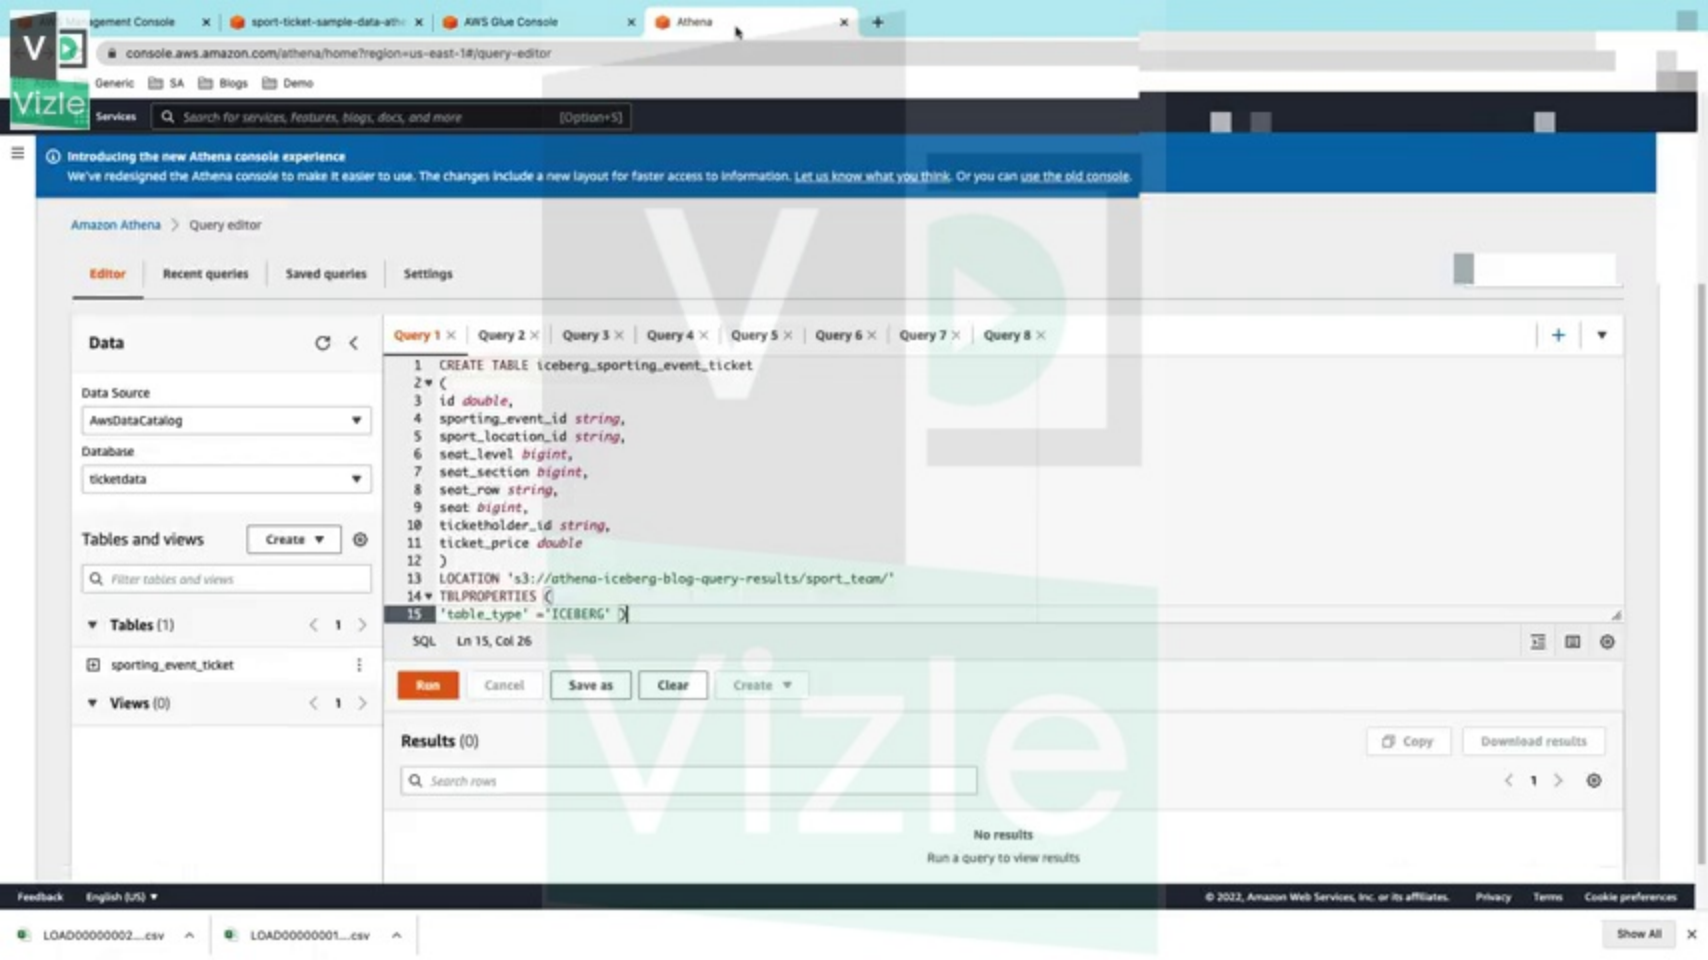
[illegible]agement Console
sport-ticket-sample-data-ath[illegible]
AWS Glue Console
Athena

console.aws.amazon.com/athena/home?region=us-east-1#/query-editor

Generic SA Blogs Demo

Vizle

Services
Search for services, features, blogs, docs, and more [Option+S]

Introducing the new Athena console experience
We've redesigned the Athena console to make it easier to use. The changes include a new layout for faster access to information. Let us know what you think. Or you can use the old console.

Amazon Athena > Query editor

Editor Recent queries Saved queries Settings

Data

Data Source
AwsDataCatalog

Database
ticketdata

Tables and views Create

Filter tables and views

Tables (1) 1

sporting_event_ticket

Views (0) 1

Query 1 Query 2 Query 3 Query 4 Query 5 Query 6 Query 7 Query 8

1 CREATE TABLE iceberg_sporting_event_ticket
2 (
3 id double,
4 sporting_event_id string,
5 sport_location_id string,
6 seat_level bigint,
7 seat_section bigint,
8 seat_row string,
9 seat bigint,
10 ticketholder_id string,
11 ticket_price double
12 )
13 LOCATION 's3://athena-iceberg-blog-query-results/sport_team/'
14 TBLPROPERTIES (
15 'table_type' ='ICEBERG' )

SQL Ln 15, Col 26

Run Cancel Save as Clear Create

Results (0)

Copy Download results

Search rows

1

No results
Run a query to view results

Feedback English (US)

© 2022, Amazon Web Services, Inc. or its affiliates. Privacy Terms Cookie preferences

LOAD00000002....csv
LOAD00000001....csv
Show All

Vizle